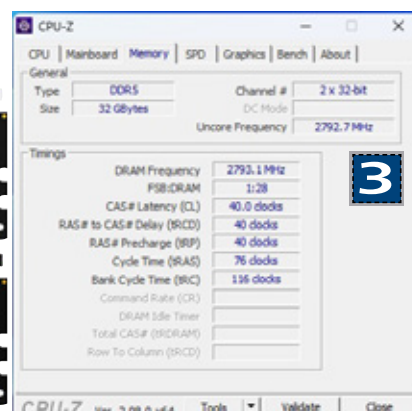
CPU-Z

CPU | Mainboard | Memory | SPD | Graphics | Bench | About |

General

Type DDR5

Size 32 GBytes

Channel # 2 x 32-bit

DC Mode

Uncore Frequency 2792.7 MHz

Timings

DRAM Frequency 2793.1 MHz

FSB:DRAM 1:28

CAS# Latency (CL) 40.0 clocks

RAS# to CAS# Delay (tRCD) 40 clocks

RAS# Precharge (tRP) 40 clocks

Cycle Time (tRAS) 76 clocks

Bank Cycle Time (tRC) 116 clocks

Command Rate (CR)

DRAM Idle Timer

Total CAS# (tRDRAM)

Row To Column (tRCD)

3

CPU-Z Ver. 2.08.0.x64 Tools Validate Close